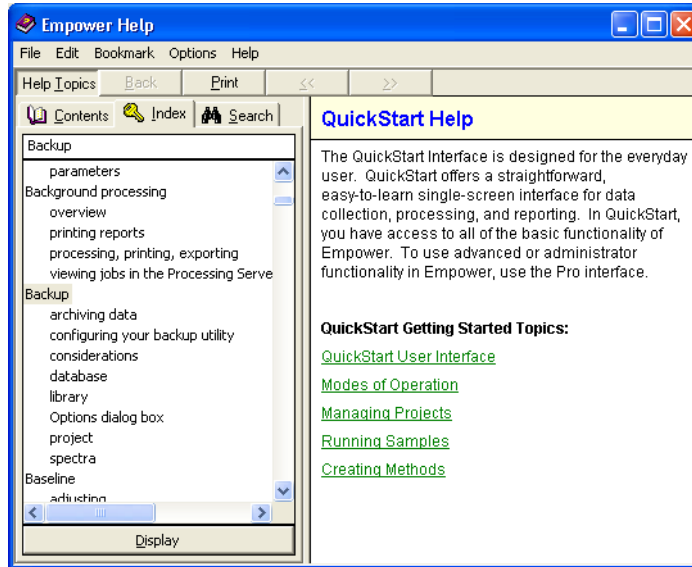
Empower Help

File Edit Bookmark Options Help

Help Topics Back Print << >>

Contents Index Search

Backup

parameters
Background processing
overview
printing reports
processing, printing, exporting
viewing jobs in the Processing Serve
Backup
archiving data
configuring your backup utility
considerations
database
library
Options dialog box
project
spectra
Baseline
adjusting

Display

QuickStart Help

The QuickStart Interface is designed for the everyday user. QuickStart offers a straightforward, easy-to-learn single-screen interface for data collection, processing, and reporting. In QuickStart, you have access to all of the basic functionality of Empower. To use advanced or administrator functionality in Empower, use the Pro interface.

QuickStart Getting Started Topics:

QuickStart User Interface

Modes of Operation

Managing Projects

Running Samples

Creating Methods